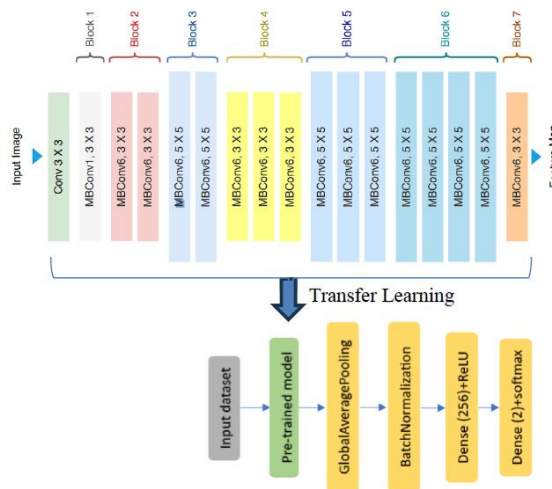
Block 1
Block 2
Block 3
Block 4
Block 5
Block 6
Block 7

Input Image

Conv 3 X 3

MBConv1, 3 X 3

MBConv6, 3 X 3
MBConv6, 3 X 3

MBConv6, 5 X 5
MBConv6, 5 X 5

MBConv6, 3 X 3
MBConv6, 3 X 3
MBConv6, 3 X 3

MBConv6, 5 X 5
MBConv6, 5 X 5
MBConv6, 5 X 5

MBConv6, 5 X 5
MBConv6, 5 X 5
MBConv6, 5 X 5
MBConv6, 5 X 5

MBConv6, 3 X 3

Feature Ma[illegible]

Transfer Learning

Input dataset

Pre-trained model

GlobalAveragePooling

BatchNormalization

Dense (256)+ReLU

Dense (2)+softmax